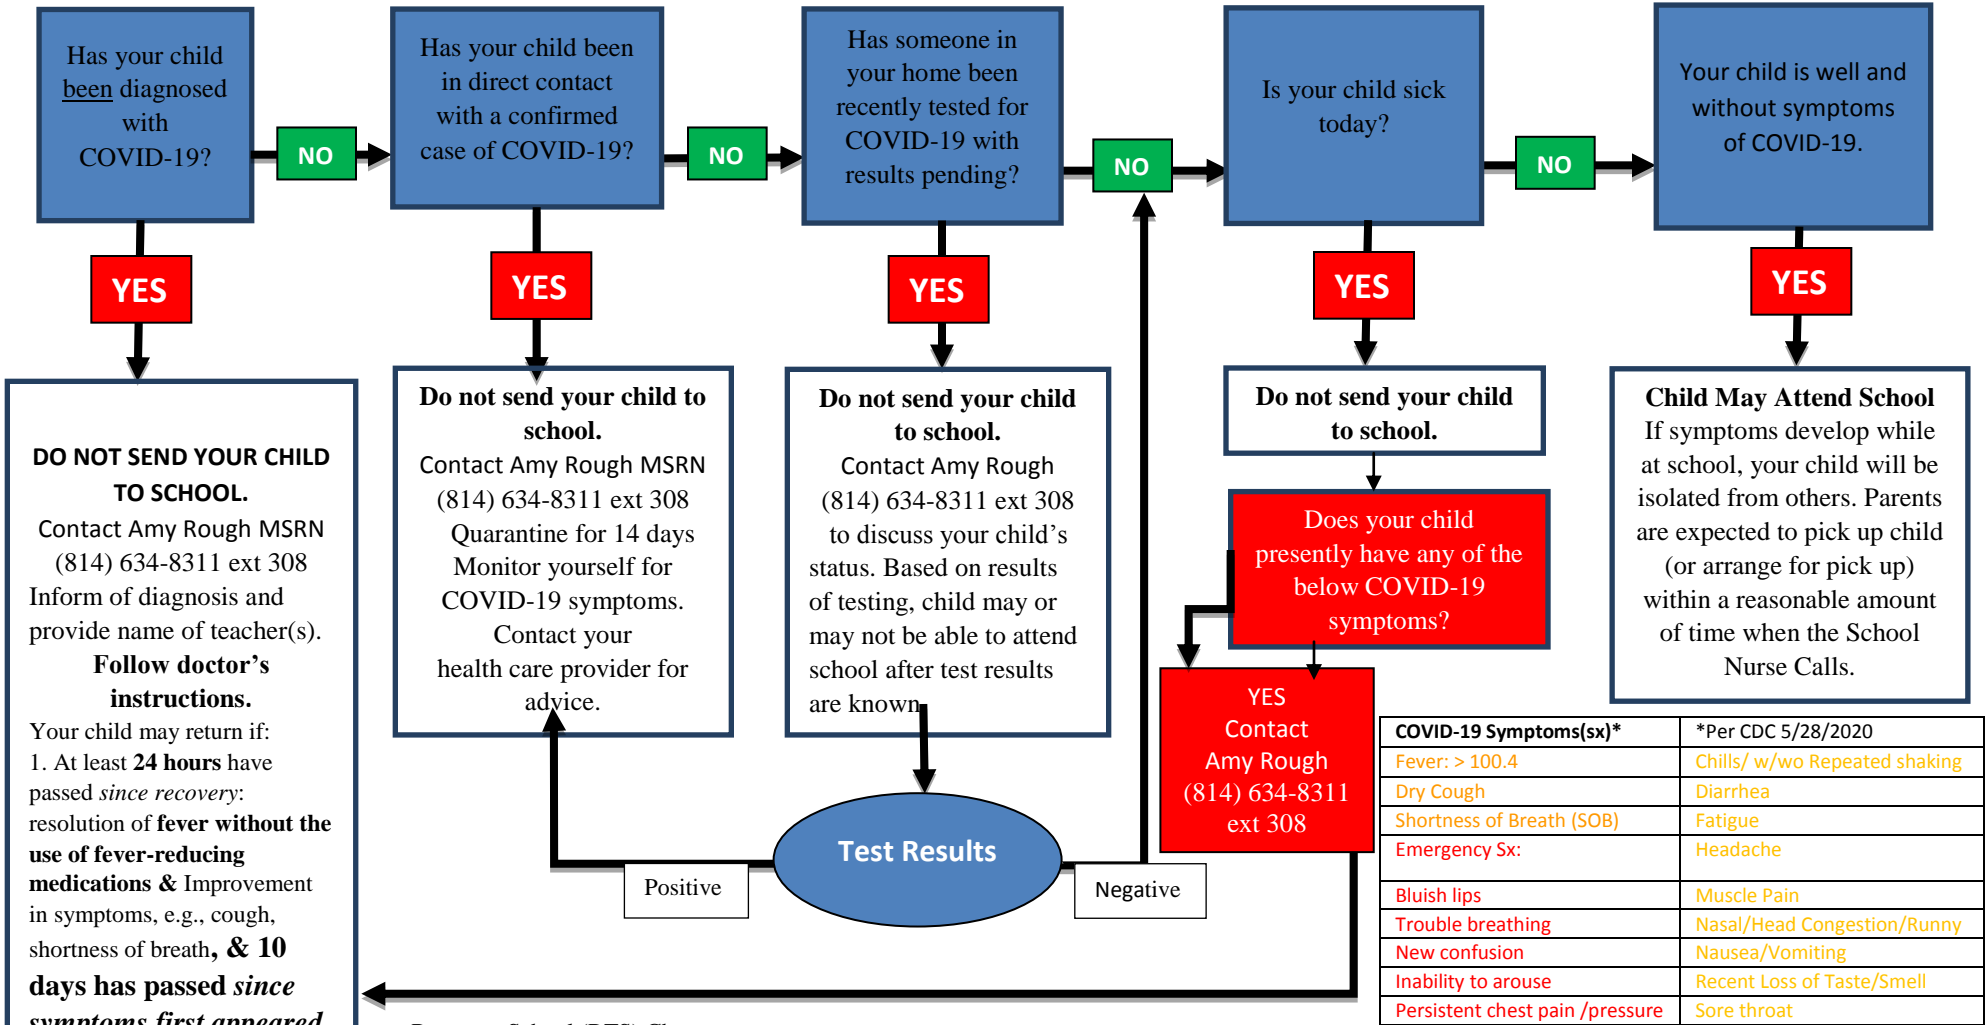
Has your child been diagnosed with COVID-19?

NO

Has your child been in direct contact with a confirmed case of COVID-19?

NO

Has someone in your home been recently tested for COVID-19 with results pending?

NO

Is your child sick today?

NO

Your child is well and without symptoms of COVID-19.

YES

YES

YES

YES

YES

DO NOT SEND YOUR CHILD TO SCHOOL.
Contact Amy Rough MSRN (814) 634-8311 ext 308 Inform of diagnosis and provide name of teacher(s).
**Follow doctor's instructions.**
Your child may return if:
1. At least **24 hours** have passed *since recovery*: resolution of **fever without the use of fever-reducing medications &** Improvement in symptoms, e.g., cough, shortness of breath, **& 10 days has passed** ***since symptoms first appeared***

**Do not send your child to school.**
Contact Amy Rough MSRN (814) 634-8311 ext 308 Quarantine for 14 days Monitor yourself for COVID-19 symptoms. Contact your health care provider for advice.

**Do not send your child to school.**
Contact Amy Rough (814) 634-8311 ext 308 to discuss your child's status. Based on results of testing, child may or may not be able to attend school after test results are known.

**Do not send your child to school.**

Does your child presently have any of the below COVID-19 symptoms?

YES Contact Amy Rough (814) 634-8311 ext 308

**Child May Attend School**
If symptoms develop while at school, your child will be isolated from others. Parents are expected to pick up child (or arrange for pick up) within a reasonable amount of time when the School Nurse Calls.

Test Results

Positive

Negative

| COVID-19 Symptoms(sx)* | *Per CDC 5/28/2020 |
|---|---|
| Fever: > 100.4 | Chills/ w/wo Repeated shaking |
| Dry Cough | Diarrhea |
| Shortness of Breath (SOB) | Fatigue |
| Emergency Sx: | Headache |
| Bluish lips | Muscle Pain |
| Trouble breathing | Nasal/Head Congestion/Runny |
| New confusion | Nausea/Vomiting |
| Inability to arouse | Recent Loss of Taste/Smell |
| Persistent chest pain /pressure | Sore throat |

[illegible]